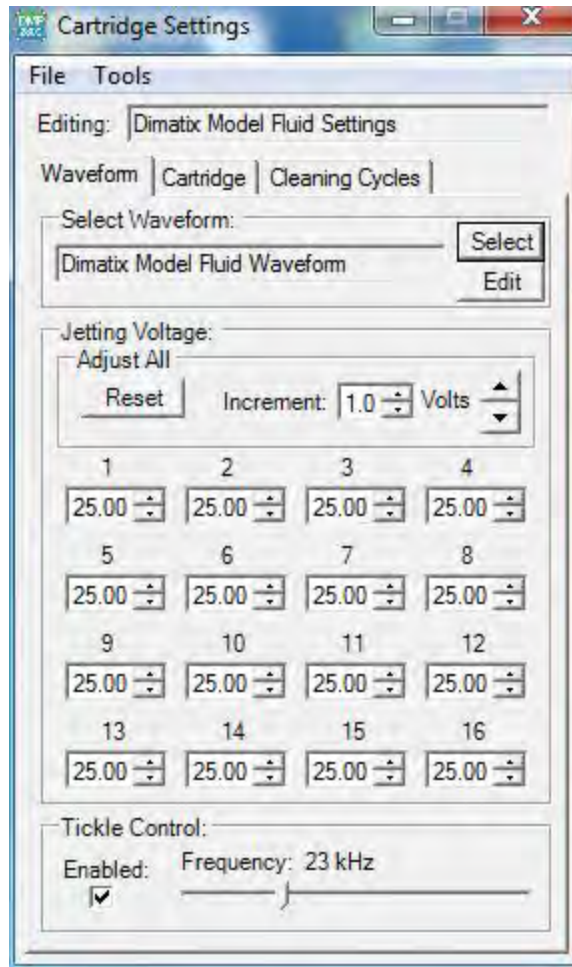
Cartridge Settings

File Tools

Editing: Dimatix Model Fluid Settings

Waveform | Cartridge | Cleaning Cycles

Select Waveform:
Dimatix Model Fluid Waveform
Select
Edit

Jetting Voltage:
Adjust All
Reset
Increment: 1.0 Volts

1 25.00
2 25.00
3 25.00
4 25.00
5 25.00
6 25.00
7 25.00
8 25.00
9 25.00
10 25.00
11 25.00
12 25.00
13 25.00
14 25.00
15 25.00
16 25.00

Tickle Control:
Enabled:
Frequency: 23 kHz